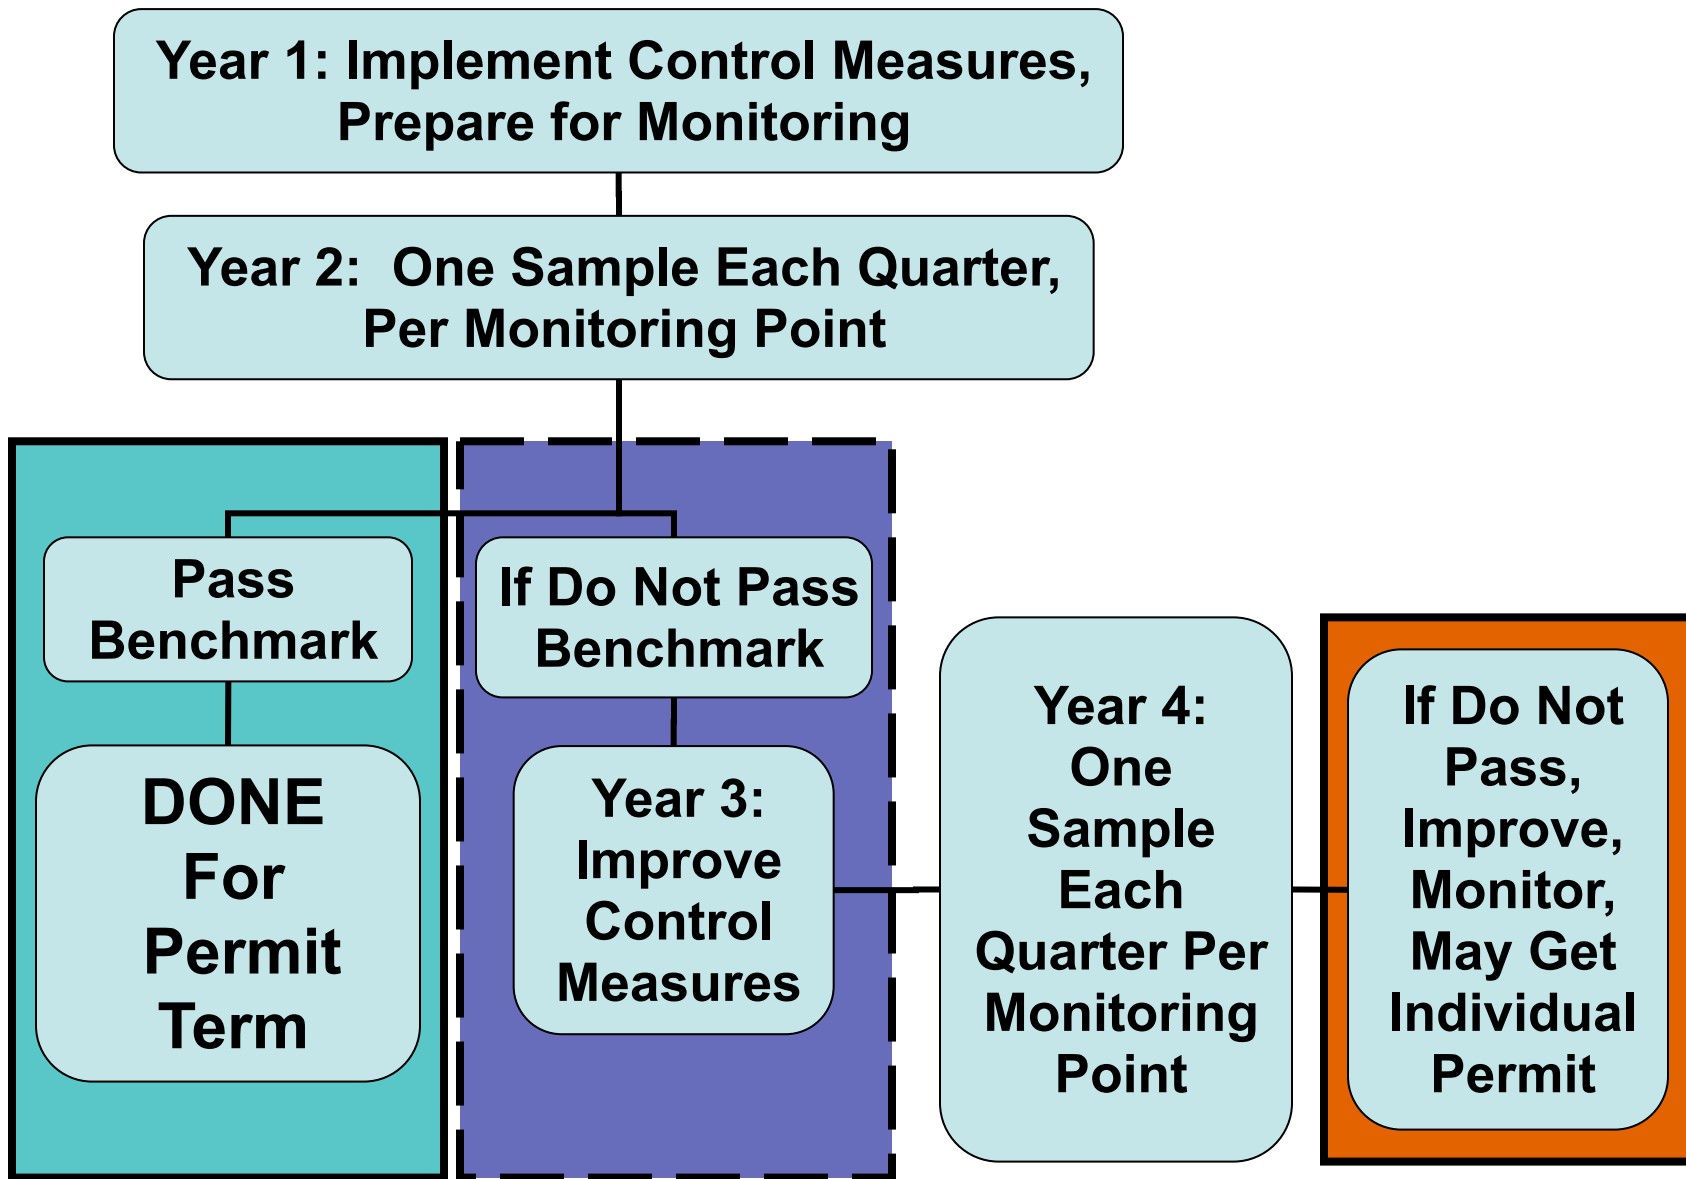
Year 1: Implement Control Measures, Prepare for Monitoring

Year 2: One Sample Each Quarter, Per Monitoring Point

Pass Benchmark

DONE For Permit Term

If Do Not Pass Benchmark

Year 3: Improve Control Measures

Year 4: One Sample Each Quarter Per Monitoring Point

If Do Not Pass, Improve, Monitor, May Get Individual Permit